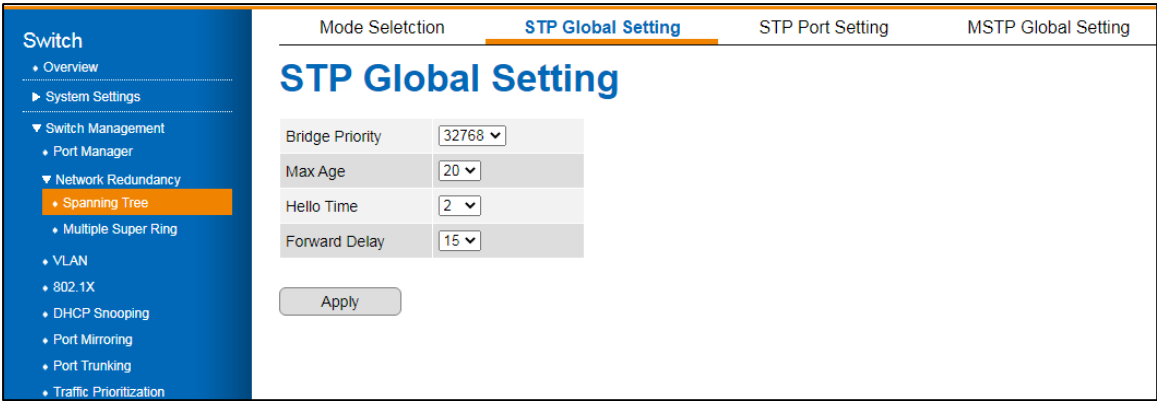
Switch
• Overview
▶ System Settings
▼ Switch Management
• Port Manager
▼ Network Redundancy
• Spanning Tree
• Multiple Super Ring
• VLAN
• 802.1X
• DHCP Snooping
• Port Mirroring
• Port Trunking
• Traffic Prioritization

Mode Seletction | STP Global Setting | STP Port Setting | MSTP Global Setting

STP Global Setting

| Bridge Priority | 32768 |
|---|---|
| Max Age | 20 |
| Hello Time | 2 |
| Forward Delay | 15 |

Apply